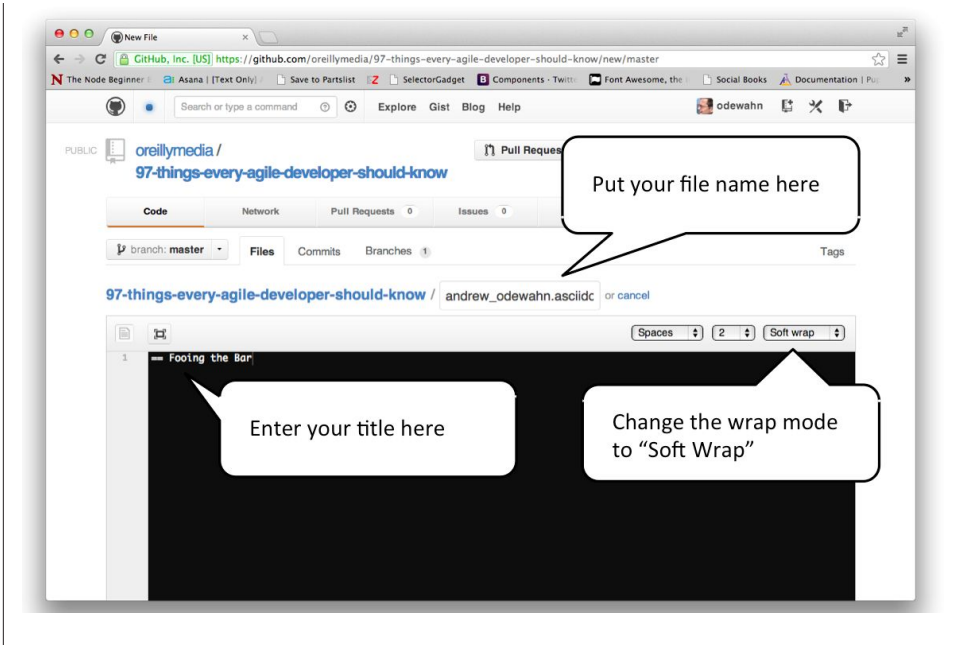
New File

GitHub, Inc. [US] https://github.com/oreillymedia/97-things-every-agile-developer-should-know/new/master

The Node Beginner | Asana | [Text Only] | Save to Partslist | SelectorGadget | Components · Twitt | Font Awesome, the | Social Books | Documentation | Pu

Search or type a command | Explore | Gist | Blog | Help | odewahn

PUBLIC oreillymedia / 97-things-every-agile-developer-should-know

Pull Reques

Put your file name here

Code | Network | Pull Requests 0 | Issues 0

branch: master | Files | Commits | Branches 1 | Tags

97-things-every-agile-developer-should-know / andrew_odewahn.asciidc or cancel

Spaces | 2 | Soft wrap

1 == Fooing the Bar

Enter your title here

Change the wrap mode to “Soft Wrap”